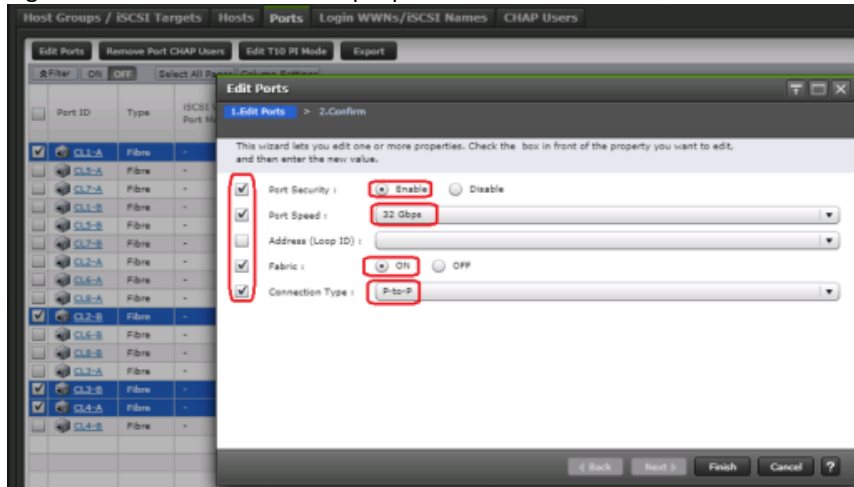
Host Groups / iSCSI Targets | Hosts | Ports | Login WWNs/iSCSI Names | CHAP Users

Edit Ports | Remove Port CHAP Users | Edit T10 PI Mode | Export

Filter | ON | OFF | Select All Pages | Column Settings

| | Port ID | Type | iSCSI Port M |
|---|---|---|---|
| ☑ | CL1-A | Fibre | - |
| ☐ | CL3-A | Fibre | - |
| ☐ | CL7-A | Fibre | - |
| ☐ | CL1-B | Fibre | - |
| ☐ | CL5-B | Fibre | - |
| ☐ | CL7-B | Fibre | - |
| ☐ | CL2-A | Fibre | - |
| ☐ | CL6-A | Fibre | - |
| ☐ | CL8-A | Fibre | - |
| ☑ | CL2-B | Fibre | - |
| ☐ | CL6-B | Fibre | - |
| ☐ | CL8-B | Fibre | - |
| ☐ | CL3-A | Fibre | - |
| ☑ | CL3-B | Fibre | - |
| ☑ | CL4-A | Fibre | - |
| ☐ | CL4-B | Fibre | - |

Edit Ports

1.Edit Ports > 2.Confirm

This wizard lets you edit one or more properties. Check the box in front of the property you want to edit, and then enter the new value.

☑ Port Security : (•) Enable ( ) Disable

☑ Port Speed : 32 Gbps

☐ Address (Loop ID) :

☑ Fabric : (•) ON ( ) OFF

☑ Connection Type : P-to-P

◁ Back | Next ▷ | Finish | Cancel | ?